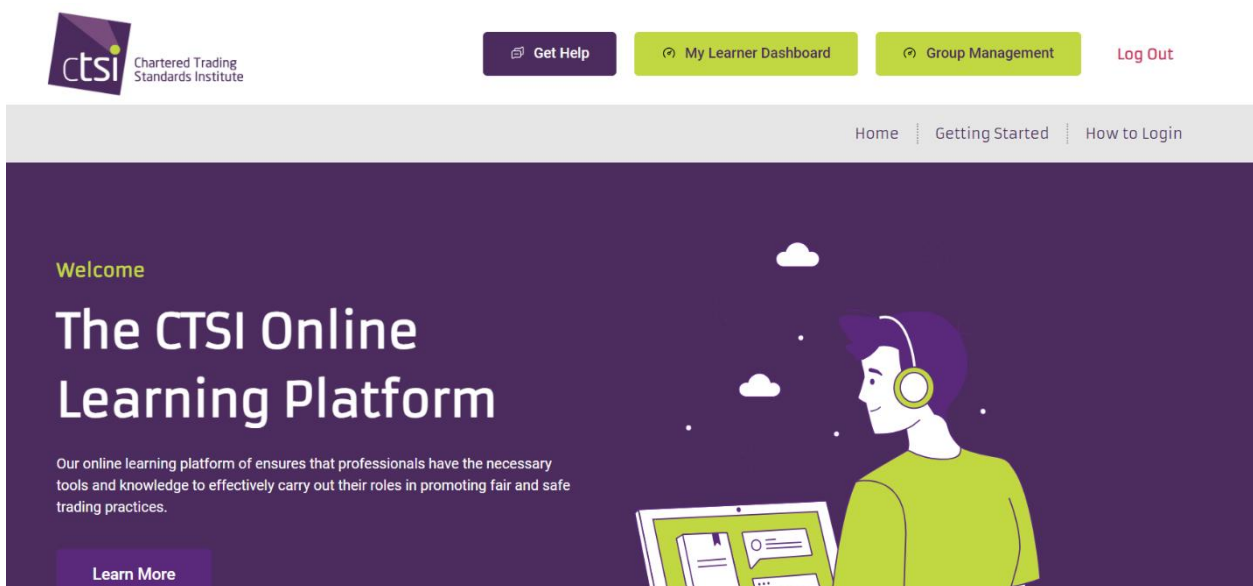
ctsi Chartered Trading Standards Institute

Get Help
My Learner Dashboard
Group Management
Log Out

Home
Getting Started
How to Login

Welcome

The CTSI Online Learning Platform

Our online learning platform of ensures that professionals have the necessary tools and knowledge to effectively carry out their roles in promoting fair and safe trading practices.

Learn More